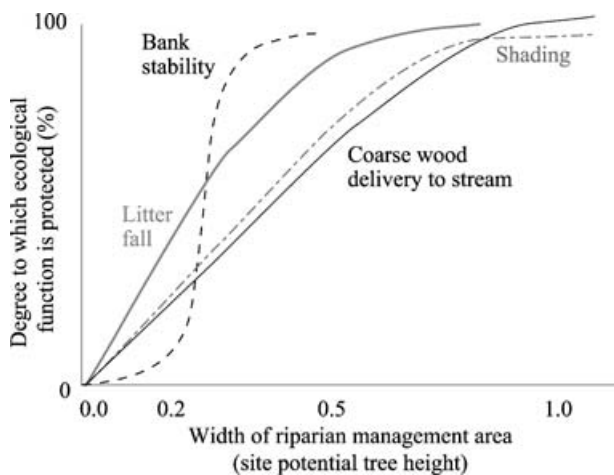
100

0

Degree to which ecological function is protected (%)

Bank stability

Shading

Coarse wood delivery to stream

Litter fall

0.0 0.2 0.5 1.0

Width of riparian management area (site potential tree height)